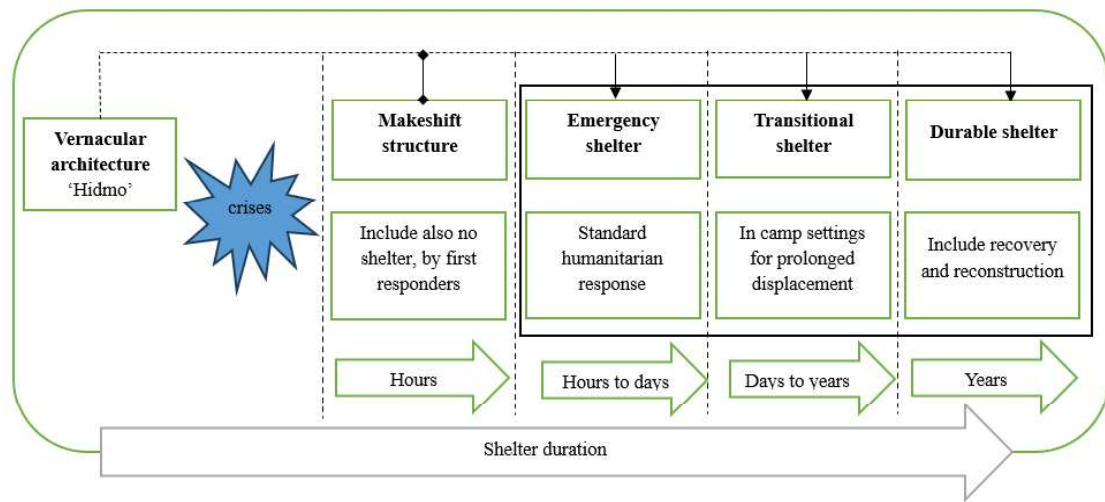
Vernacular architecture
'Hidmo'

crises

Makeshift structure

Include also no shelter, by first responders

Hours

Emergency shelter

Standard humanitarian response

Hours to days

Transitional shelter

In camp settings for prolonged displacement

Days to years

Durable shelter

Include recovery and reconstruction

Years

Shelter duration